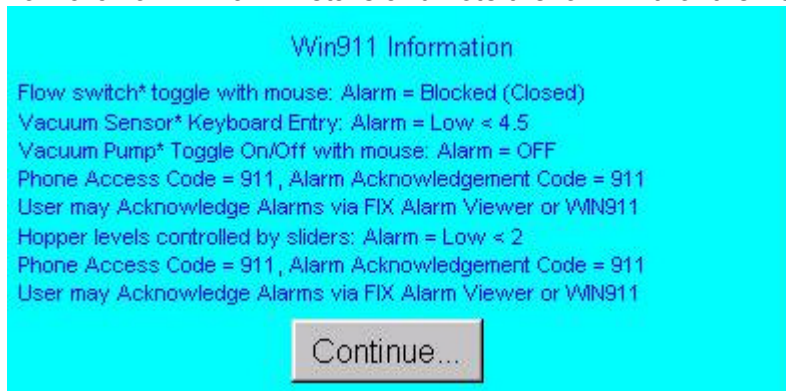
Win911 Information

Flow switch* toggle with mouse: Alarm = Blocked (Closed)
Vacuum Sensor* Keyboard Entry: Alarm = Low < 4.5
Vacuum Pump* Toggle On/Off with mouse: Alarm = OFF
Phone Access Code = 911, Alarm Acknowledgement Code = 911
User may Acknowledge Alarms via FIX Alarm Viewer or WIN911
Hopper levels controlled by sliders: Alarm = Low < 2
Phone Access Code = 911, Alarm Acknowledgement Code = 911
User may Acknowledge Alarms via FIX Alarm Viewer or WIN911

Continue...